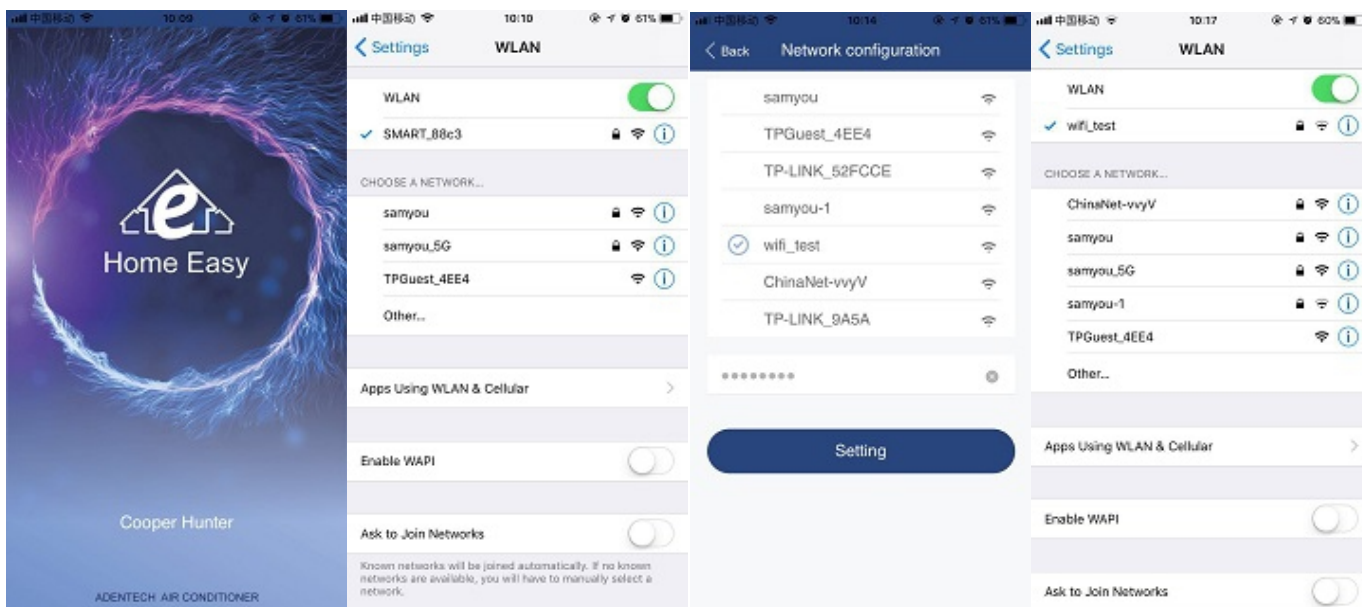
中国移动 10:09 61%

Home Easy

Cooper Hunter

ADENTECH AIR CONDITIONER

中国移动 10:10 61%

Settings WLAN

WLAN

SMART_88c3

CHOOSE A NETWORK...

samyou

samyou_5G

TPGuest_4EE4

Other...

Apps Using WLAN & Cellular

Enable WAPI

Ask to Join Networks

Known networks will be joined automatically. If no known networks are available, you will have to manually select a network.

中国移动 10:14 61%

Back Network configuration

samyou

TPGuest_4EE4

TP-LINK_52FCCE

samyou-1

wifi_test

ChinaNet-vvyV

TP-LINK_9A5A

••••••••

Setting

中国移动 10:17 60%

Settings WLAN

WLAN

wifi_test

CHOOSE A NETWORK...

ChinaNet-vvyV

samyou

samyou_5G

samyou-1

TPGuest_4EE4

Other...

Apps Using WLAN & Cellular

Enable WAPI

Ask to Join Networks